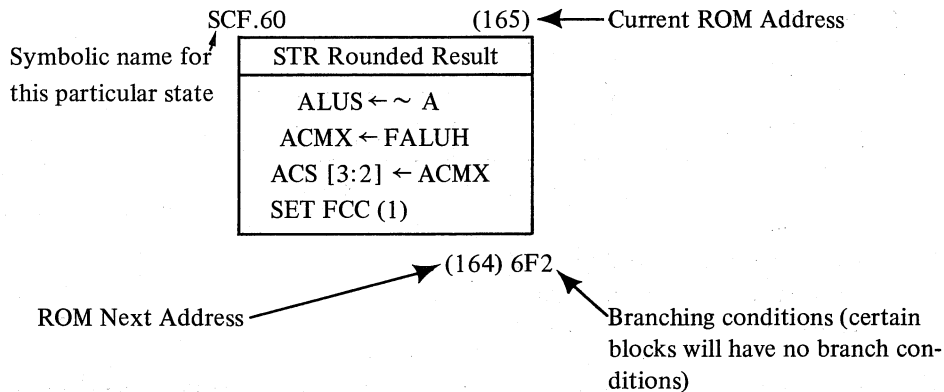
SCF.60 (165) Current ROM Address

Symbolic name for this particular state

STR Rounded Result

ALUS $\leftarrow \sim$ A
ACMX $\leftarrow$ FALUH
ACS [3:2] $\leftarrow$ ACMX
SET FCC (1)

(164) 6F2

ROM Next Address

Branching conditions (certain blocks will have no branch conditions)